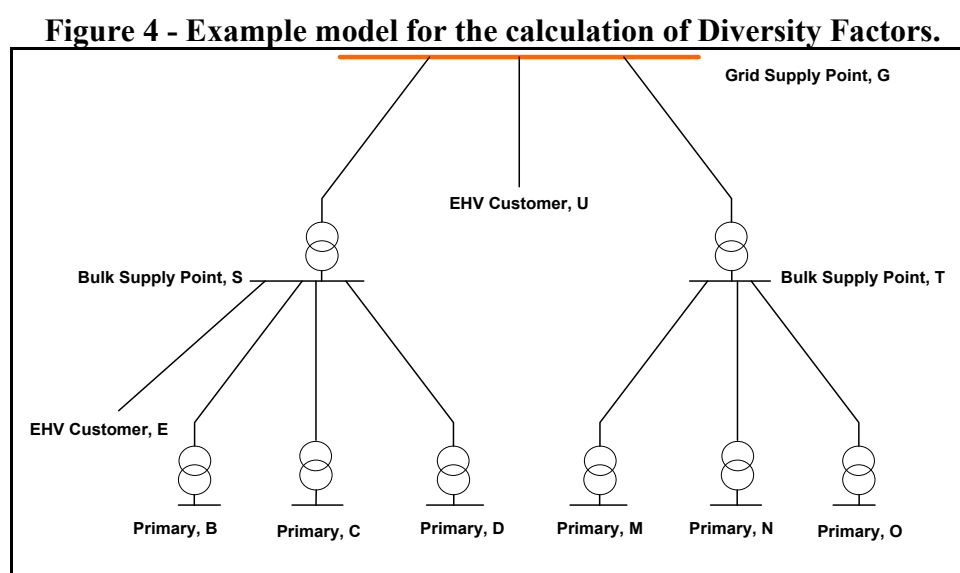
Figure 4 - Example model for the calculation of Diversity Factors.

Grid Supply Point, G

EHV Customer, U

Bulk Supply Point, S

Bulk Supply Point, T

EHV Customer, E

Primary, B

Primary, C

Primary, D

Primary, M

Primary, N

Primary, O